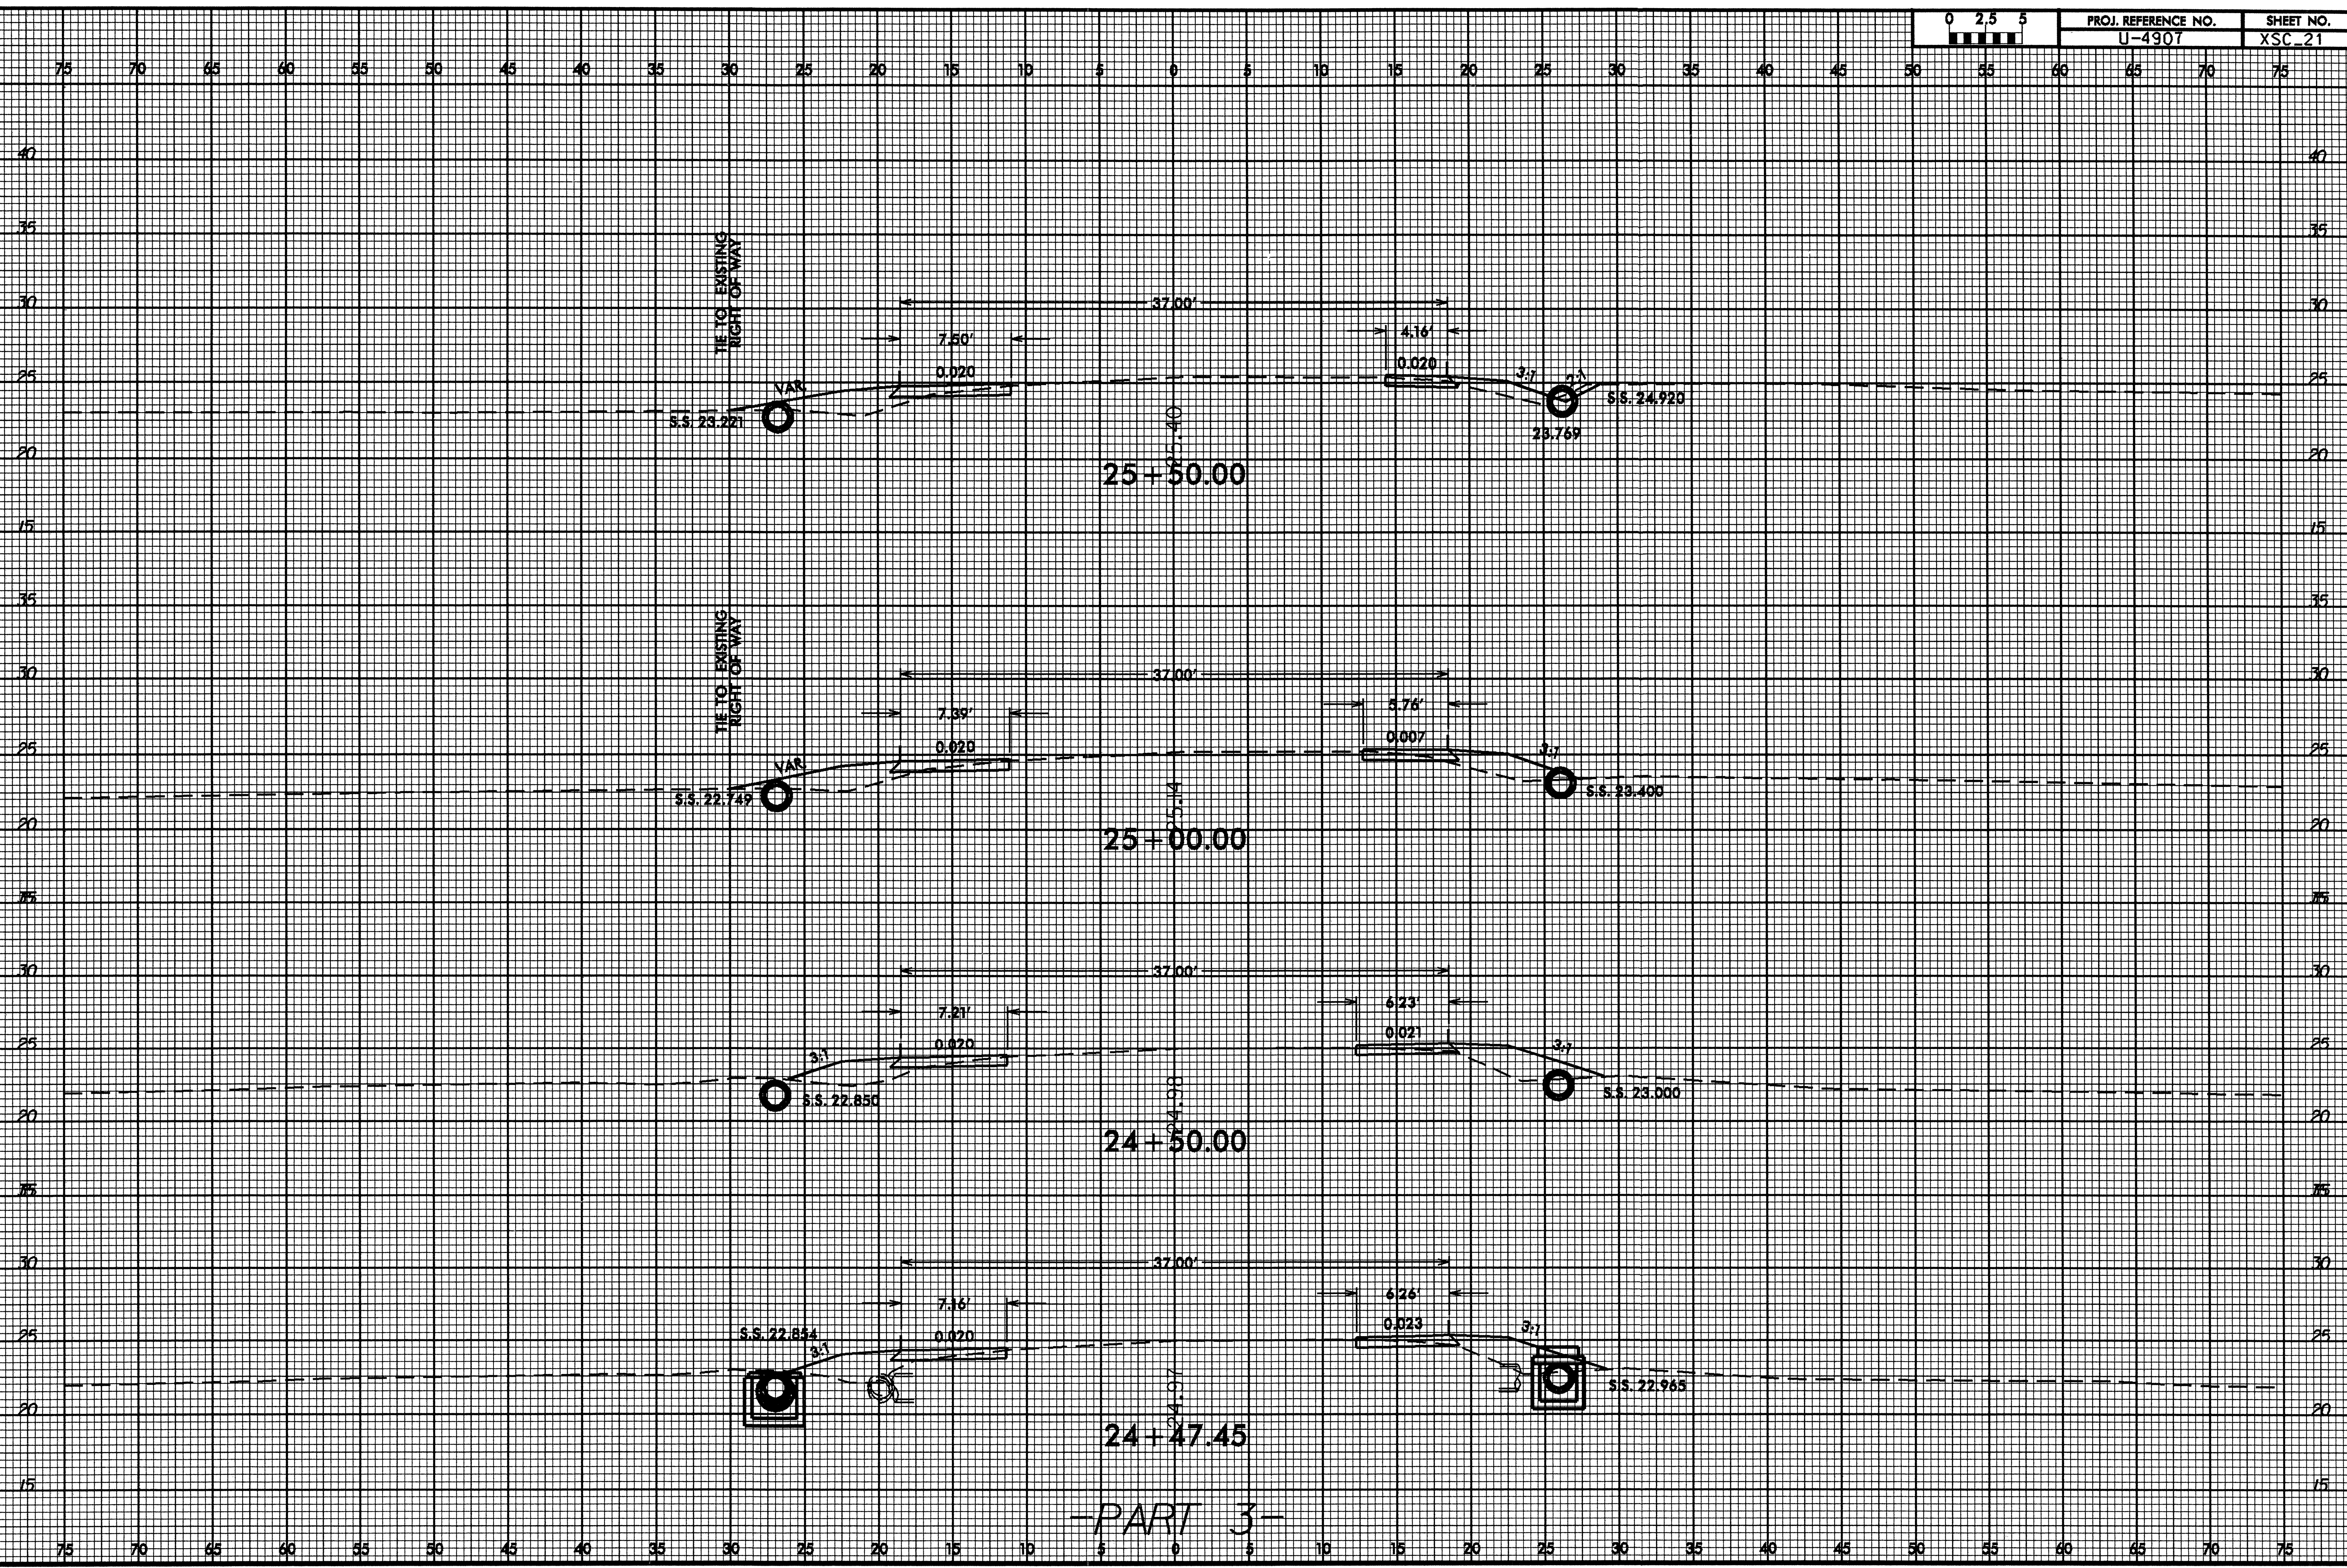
| 0 2.5 5 | PROJ. REFERENCE NO. | SHEET NO. |
|---|---|---|
| | U-4907 | XSC_21 |

75 70 65 60 55 50 45 40 35 30 25 20 15 10 5 0 5 10 15 20 25 30 35 40 45 50 55 60 65 70 75

40 35 30 25 20 15

TIE TO EXISTING RIGHT OF WAY

37.00'
7.50'
0.020
4.16'
0.020
3:1
2:1
VAR
S.S. 23.221
S.S. 24.920
23.769
25.40
25+50.00

35 30 25 20 15

TIE TO EXISTING RIGHT OF WAY

37.00'
7.39'
0.020
5.76'
0.007
3:1
VAR
S.S. 22.749
S.S. 23.400
25.14
25+00.00

30 25 20 15

37.00'
7.21'
0.020
6.23'
0.021
3:1
3:1
S.S. 22.850
S.S. 23.000
24.98
24+50.00

30 25 20 15

37.00'
7.16'
0.020
6.26'
0.023
3:1
3:1
S.S. 22.854
S.S. 22.965
24.97
24+47.45

-PART 3-

75 70 65 60 55 50 45 40 35 30 25 20 15 10 5 0 5 10 15 20 25 30 35 40 45 50 55 60 65 70 75